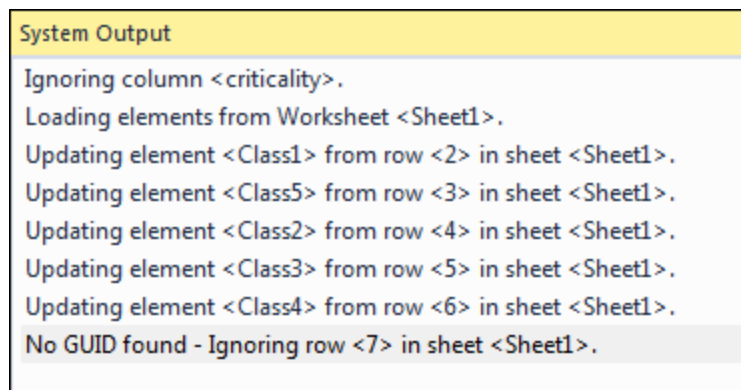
System Output

Ignoring column <criticality>.

Loading elements from Worksheet <Sheet1>.

Updating element <Class1> from row <2> in sheet <Sheet1>.

Updating element <Class5> from row <3> in sheet <Sheet1>.

Updating element <Class2> from row <4> in sheet <Sheet1>.

Updating element <Class3> from row <5> in sheet <Sheet1>.

Updating element <Class4> from row <6> in sheet <Sheet1>.

No GUID found - Ignoring row <7> in sheet <Sheet1>.